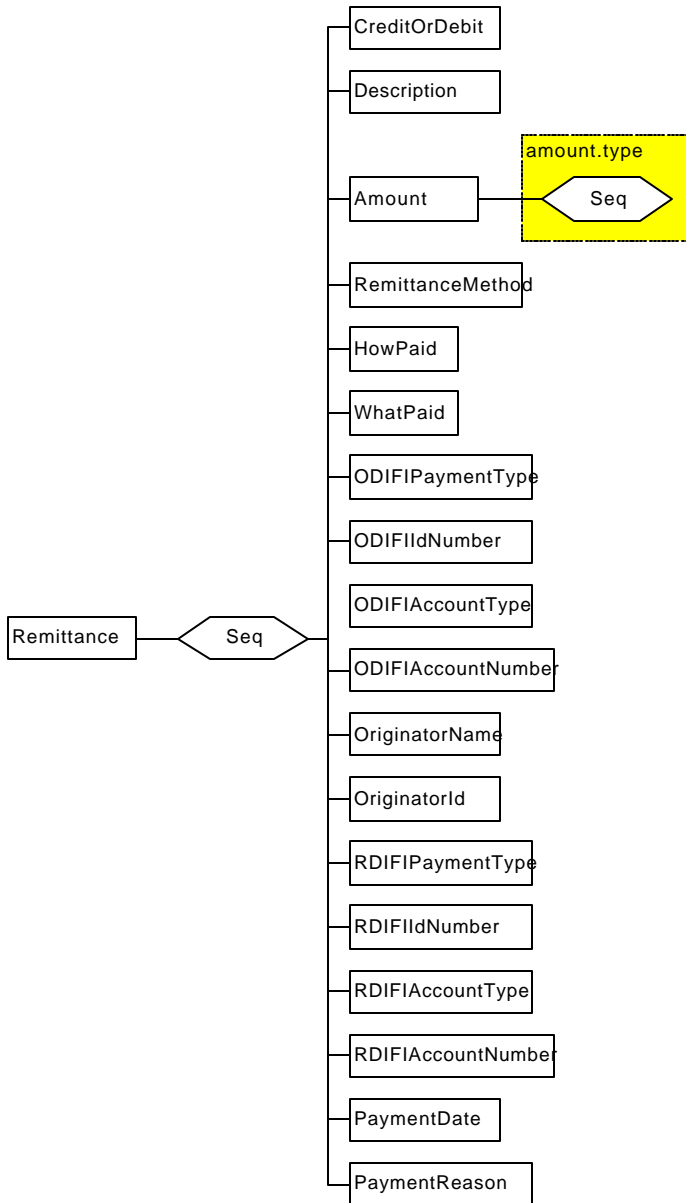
Remittance
Seq
CreditOrDebit
Description
Amount
amount.type
Seq
RemittanceMethod
HowPaid
WhatPaid
ODIFIPaymentType
ODIFIIdNumber
ODIFIAccountType
ODIFIAccountNumber
OriginatorName
OriginatorId
RDIFIPaymentType
RDIFIIdNumber
RDIFIAccountType
RDIFIAccountNumber
PaymentDate
PaymentReason